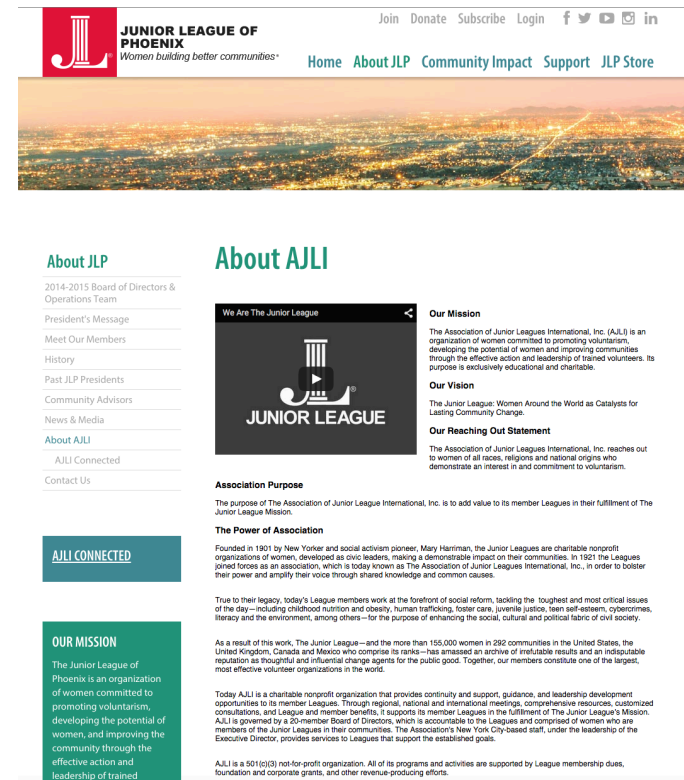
JUNIOR LEAGUE OF PHOENIX
Women building better communities®

Join Donate Subscribe Login

Home About JLP Community Impact Support JLP Store

About JLP
2014-2015 Board of Directors & Operations Team
President's Message
Meet Our Members
History
Past JLP Presidents
Community Advisors
News & Media
About AJLI
AJLI Connected
Contact Us

AJLI CONNECTED

OUR MISSION
The Junior League of Phoenix is an organization of women committed to promoting voluntarism, developing the potential of women, and improving the community through the effective action and leadership of trained

About AJLI

We Are The Junior League
JUNIOR LEAGUE

Our Mission
The Association of Junior Leagues International, Inc. (AJLI) is an organization of women committed to promoting voluntarism, developing the potential of women and improving communities through the effective action and leadership of trained volunteers. Its purpose is exclusively educational and charitable.

Our Vision
The Junior League: Women Around the World as Catalysts for Lasting Community Change.

Our Reaching Out Statement
The Association of Junior Leagues International, Inc. reaches out to women of all races, religions and national origins who demonstrate an interest in and commitment to voluntarism.

Association Purpose
The purpose of The Association of Junior League International, Inc. is to add value to its member Leagues in their fulfillment of The Junior League Mission.

The Power of Association
Founded in 1901 by New Yorker and social activism pioneer, Mary Harriman, the Junior Leagues are charitable nonprofit organizations of women, developed as civic leaders, making a demonstrable impact on their communities. In 1921 the Leagues joined forces as an association, which is today known as The Association of Junior Leagues International, Inc., in order to bolster their power and amplify their voice through shared knowledge and common causes.

True to their legacy, today's League members work at the forefront of social reform, tackling the toughest and most critical issues of the day—including childhood nutrition and obesity, human trafficking, foster care, juvenile justice, teen self-esteem, cybercrimes, literacy and the environment, among others—for the purpose of enhancing the social, cultural and political fabric of civil society.

As a result of this work, The Junior League—and the more than 155,000 women in 292 communities in the United States, the United Kingdom, Canada and Mexico who comprise its ranks—has amassed an archive of irrefutable results and an indisputable reputation as thoughtful and influential change agents for the public good. Together, our members constitute one of the largest, most effective volunteer organizations in the world.

Today AJLI is a charitable nonprofit organization that provides continuity and support, guidance, and leadership development opportunities to its member Leagues. Through regional, national and international meetings, comprehensive resources, customized consultations, and League and member benefits, it supports its member Leagues in the fulfillment of The Junior League's Mission. AJLI is governed by a 20-member Board of Directors, which is accountable to the Leagues and comprised of women who are members of the Junior Leagues in their communities. The Association's New York City-based staff, under the leadership of the Executive Director, provides services to Leagues that support the established goals.

AJLI is a 501(c)(3) not-for-profit organization. All of its programs and activities are supported by League membership dues, foundation and corporate grants, and other revenue-producing efforts.